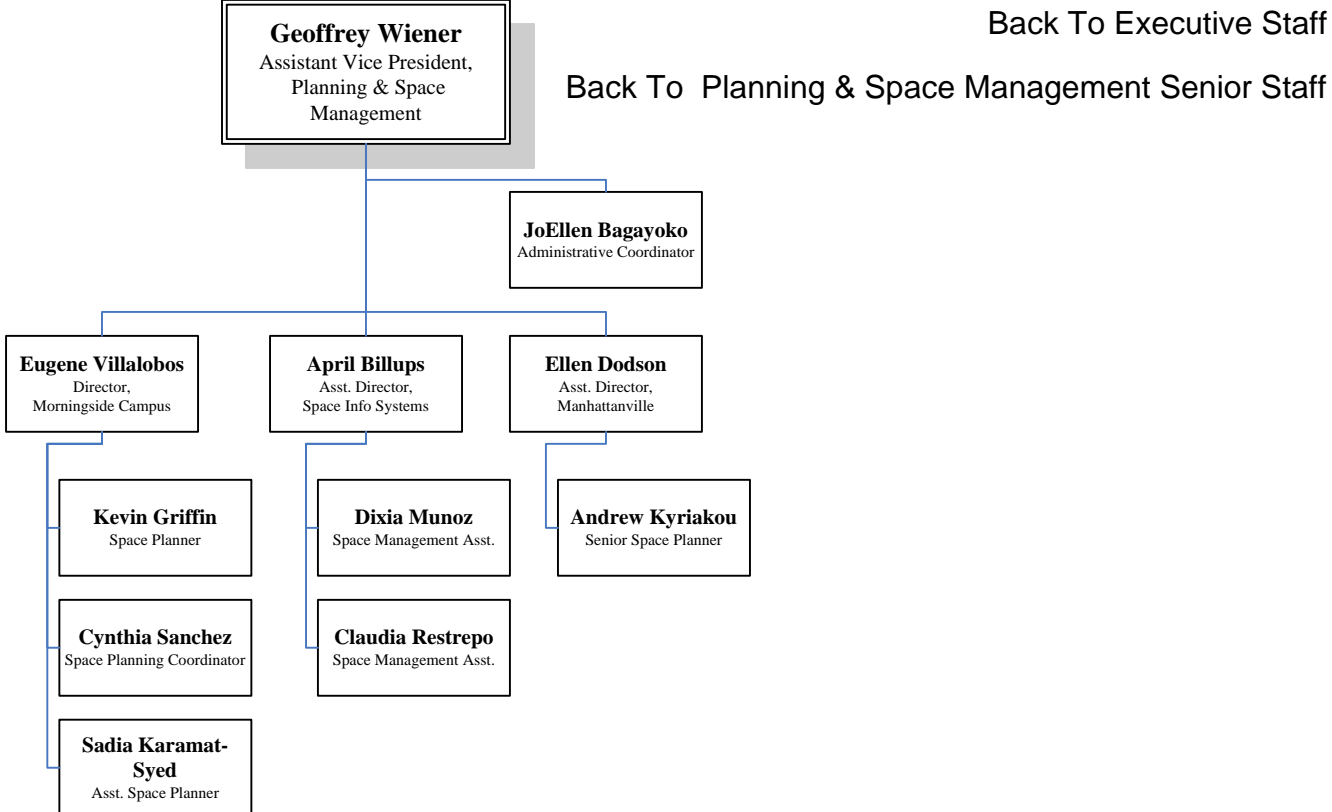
Geoffrey Wiener
Assistant Vice President, Planning & Space Management

Back To Executive Staff

Back To Planning & Space Management Senior Staff

JoEllen Bagayoko
Administrative Coordinator

Eugene Villalobos
Director, Morningside Campus

April Billups
Asst. Director, Space Info Systems

Ellen Dodson
Asst. Director, Manhattanville

Kevin Griffin
Space Planner

Cynthia Sanchez
Space Planning Coordinator

Sadia Karamat-Syed
Asst. Space Planner

Dixia Munoz
Space Management Asst.

Claudia Restrepo
Space Management Asst.

Andrew Kyriakou
Senior Space Planner